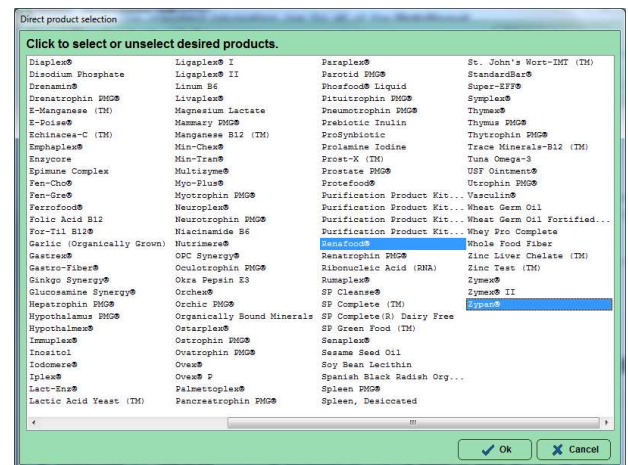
Direct product selection

Click to select or unselect desired products.

Displex®
Disodium Phosphate
Drenamin®
Drenatrophin PMG®
E-Manganese (TM)
E-Poise®
Echinacea-C (TM)
Emphaplex®
Enzycore
Epimune Complex
Fen-Cho®
Fen-Gre®
Ferrofood®
Folic Acid B12
For-Til B12®
Garlic (Organically Grown)
Gastrex®
Gastro-Fiber®
Ginkgo Synergy®
Glucosamine Synergy®
Hepatrophin PMG®
Hypothalamus PMG®
Hypothalmex®
Immuplex®
Inositol
Iodomere®
Iplex®
Lact-Enz®
Lactic Acid Yeast (TM)

Ligaplex® I
Ligaplex® II
Linum B6
Livaplex®
Magnesium Lactate
Mammary PMG®
Manganese B12 (TM)
Min-Chex®
Min-Tran®
Multizyme®
Myo-Plus®
Myotrophin PMG®
Neuroplex®
Neurotrophin PMG®
Niacinamide B6
Nutrimere®
OPC Synergy®
Oculotrophin PMG®
Okra Pepsin E3
Orchex®
Orchic PMG®
Organically Bound Minerals
Ostarplex®
Ostrophin PMG®
Ovatrophin PMG®
Ovex®
Ovex® P
Palmettoplex®
Pancreatrophin PMG®

Paraplex®
Parotid PMG®
Phosfood® Liquid
Pituitrophin PMG®
Pneumotrophin PMG®
Prebiotic Inulin
ProSynbiotic
Prolamine Iodine
Prost-X (TM)
Prostate PMG®
Protefood®
Purification Product Kit...
Purification Product Kit...
Purification Product Kit...
Purification Product Kit...
Renafood®
Renatrophin PMG®
Ribonucleic Acid (RNA)
Rumaplex®
SP Cleanse®
SP Complete (TM)
SP Complete(R) Dairy Free
SP Green Food (TM)
Senaplex®
Sesame Seed Oil
Soy Bean Lecithin
Spanish Black Radish Org...
Spleen PMG®
Spleen, Desiccated

St. John's Wort-IMT (TM)
StandardBar®
Super-EFF®
Symplex®
Thymex®
Thymus PMG®
Thytrophin PMG®
Trace Minerals-B12 (TM)
Tuna Omega-3
USF Ointment®
Utrophin PMG®
Vasculin®
Wheat Germ Oil
Wheat Germ Oil Fortified...
Whey Pro Complete
Whole Food Fiber
Zinc Liver Chelate (TM)
Zinc Test (TM)
Zymex®
Zymex® II
Zypan®

Ok
Cancel